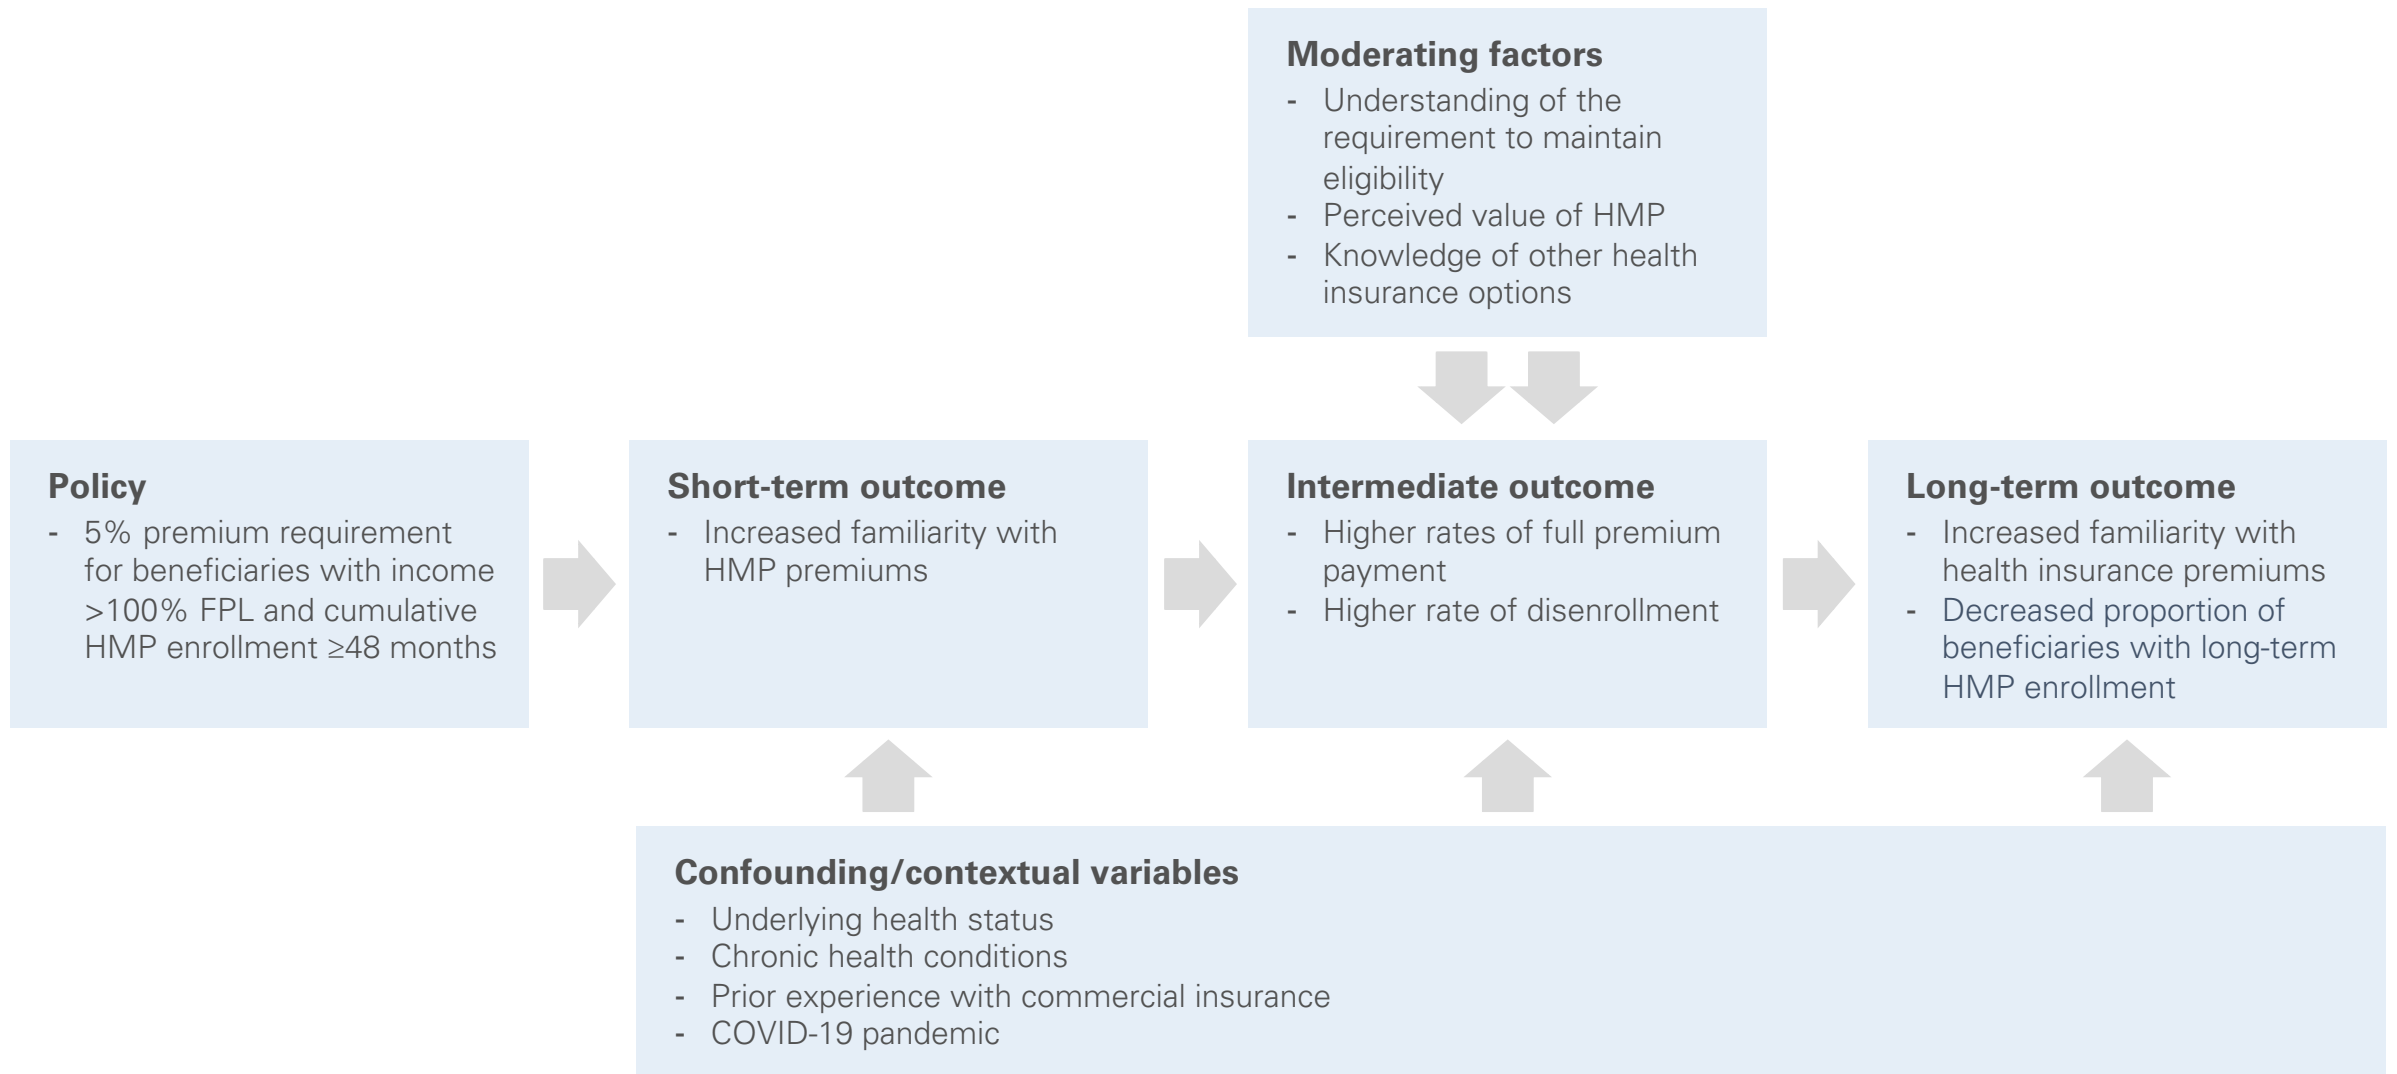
**Moderating factors**
- Understanding of the requirement to maintain eligibility
- Perceived value of HMP
- Knowledge of other health insurance options

**Policy**
- 5% premium requirement for beneficiaries with income >100% FPL and cumulative HMP enrollment ≥48 months

**Short-term outcome**
- Increased familiarity with HMP premiums

**Intermediate outcome**
- Higher rates of full premium payment
- Higher rate of disenrollment

**Long-term outcome**
- Increased familiarity with health insurance premiums
- Decreased proportion of beneficiaries with long-term HMP enrollment

**Confounding/contextual variables**
- Underlying health status
- Chronic health conditions
- Prior experience with commercial insurance
- COVID-19 pandemic